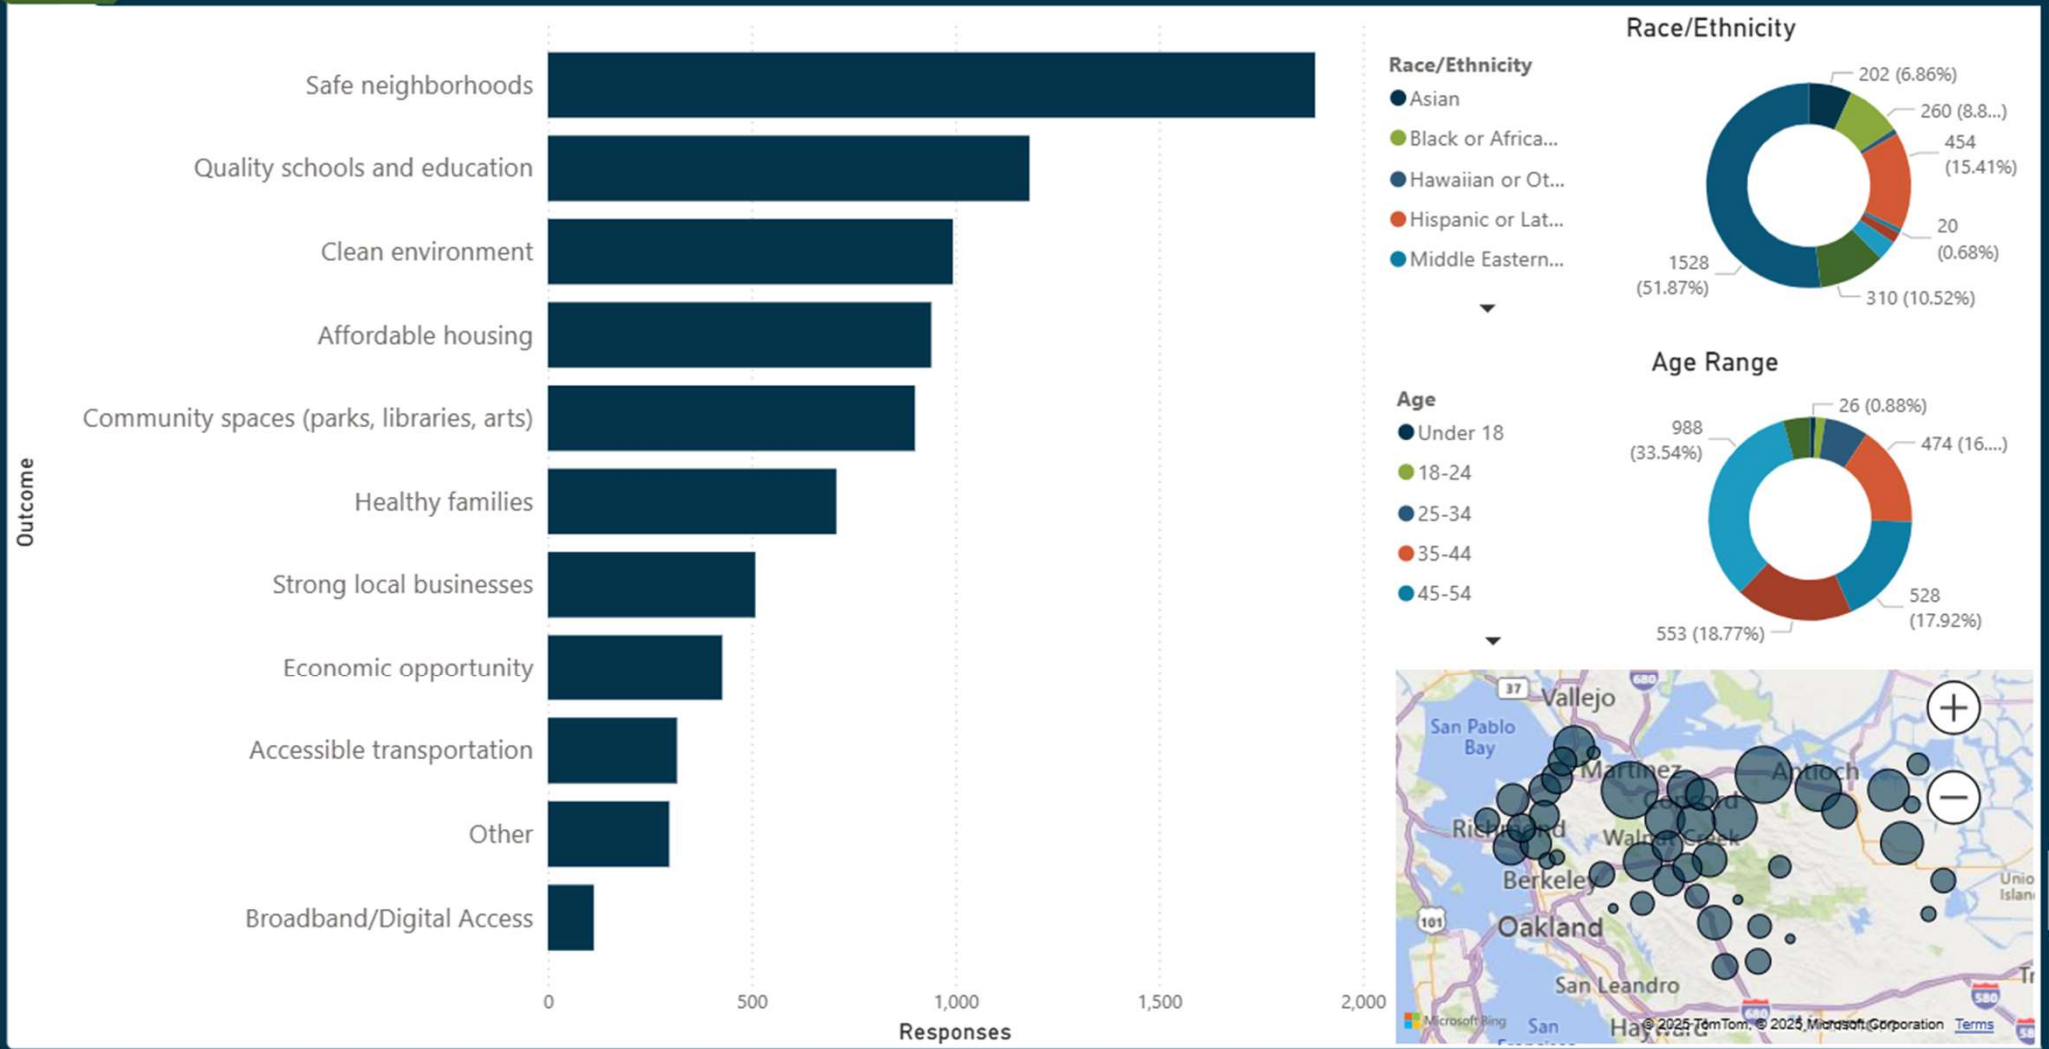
Outcome

Safe neighborhoods
Quality schools and education
Clean environment
Affordable housing
Community spaces (parks, libraries, arts)
Healthy families
Strong local businesses
Economic opportunity
Accessible transportation
Other
Broadband/Digital Access

0
500
1,000
1,500
2,000
Responses

Race/Ethnicity

Race/Ethnicity
Asian
Black or Africa...
Hawaiian or Ot...
Hispanic or Lat...
Middle Eastern...

202 (6.86%)
260 (8.8...)
454 (15.41%)
20 (0.68%)
310 (10.52%)
1528 (51.87%)

Age Range

Age
Under 18
18-24
25-34
35-44
45-54

26 (0.88%)
474 (16....)
528 (17.92%)
553 (18.77%)
988 (33.54%)

37
Vallejo
680
San Pablo Bay
Martinez
Antioch
Concord
Richmond
Walnut Creek
Berkeley
101
Oakland
San Leandro
Hayward
San
Union Island
Tr
580
680
Microsoft Bing
© 2025 TomTom, © 2025 Microsoft Corporation Terms